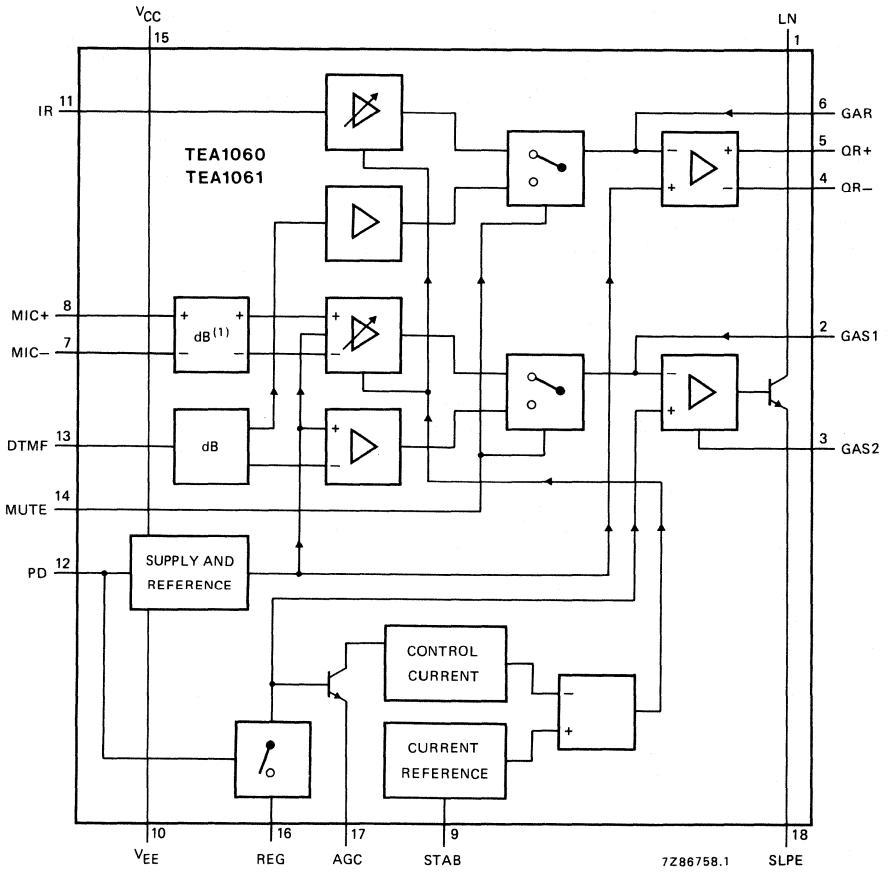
$V_{CC}$
15
LN
1
IR
11
6 GAR
TEA1060
TEA1061
5 QR+
4 QR−
MIC+ 8
MIC− 7
$dB^{(1)}$
2 GAS1
DTMF 13
dB
3 GAS2
MUTE 14
PD 12
SUPPLY AND REFERENCE
CONTROL CURRENT
CURRENT REFERENCE
10
$V_{EE}$
16
REG
17
AGC
9
STAB
7Z86758.1
18
SLPE